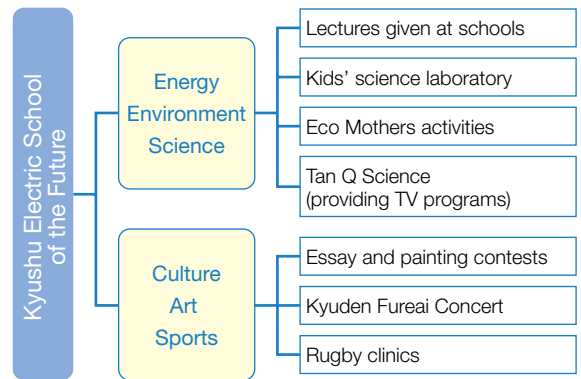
Kyushu Electric School of the Future

Energy
Environment
Science

Lectures given at schools

Kids' science laboratory

Eco Mothers activities

Tan Q Science
(providing TV programs)

Culture
Art
Sports

Essay and painting contests

Kyuden Fureai Concert

Rugby clinics